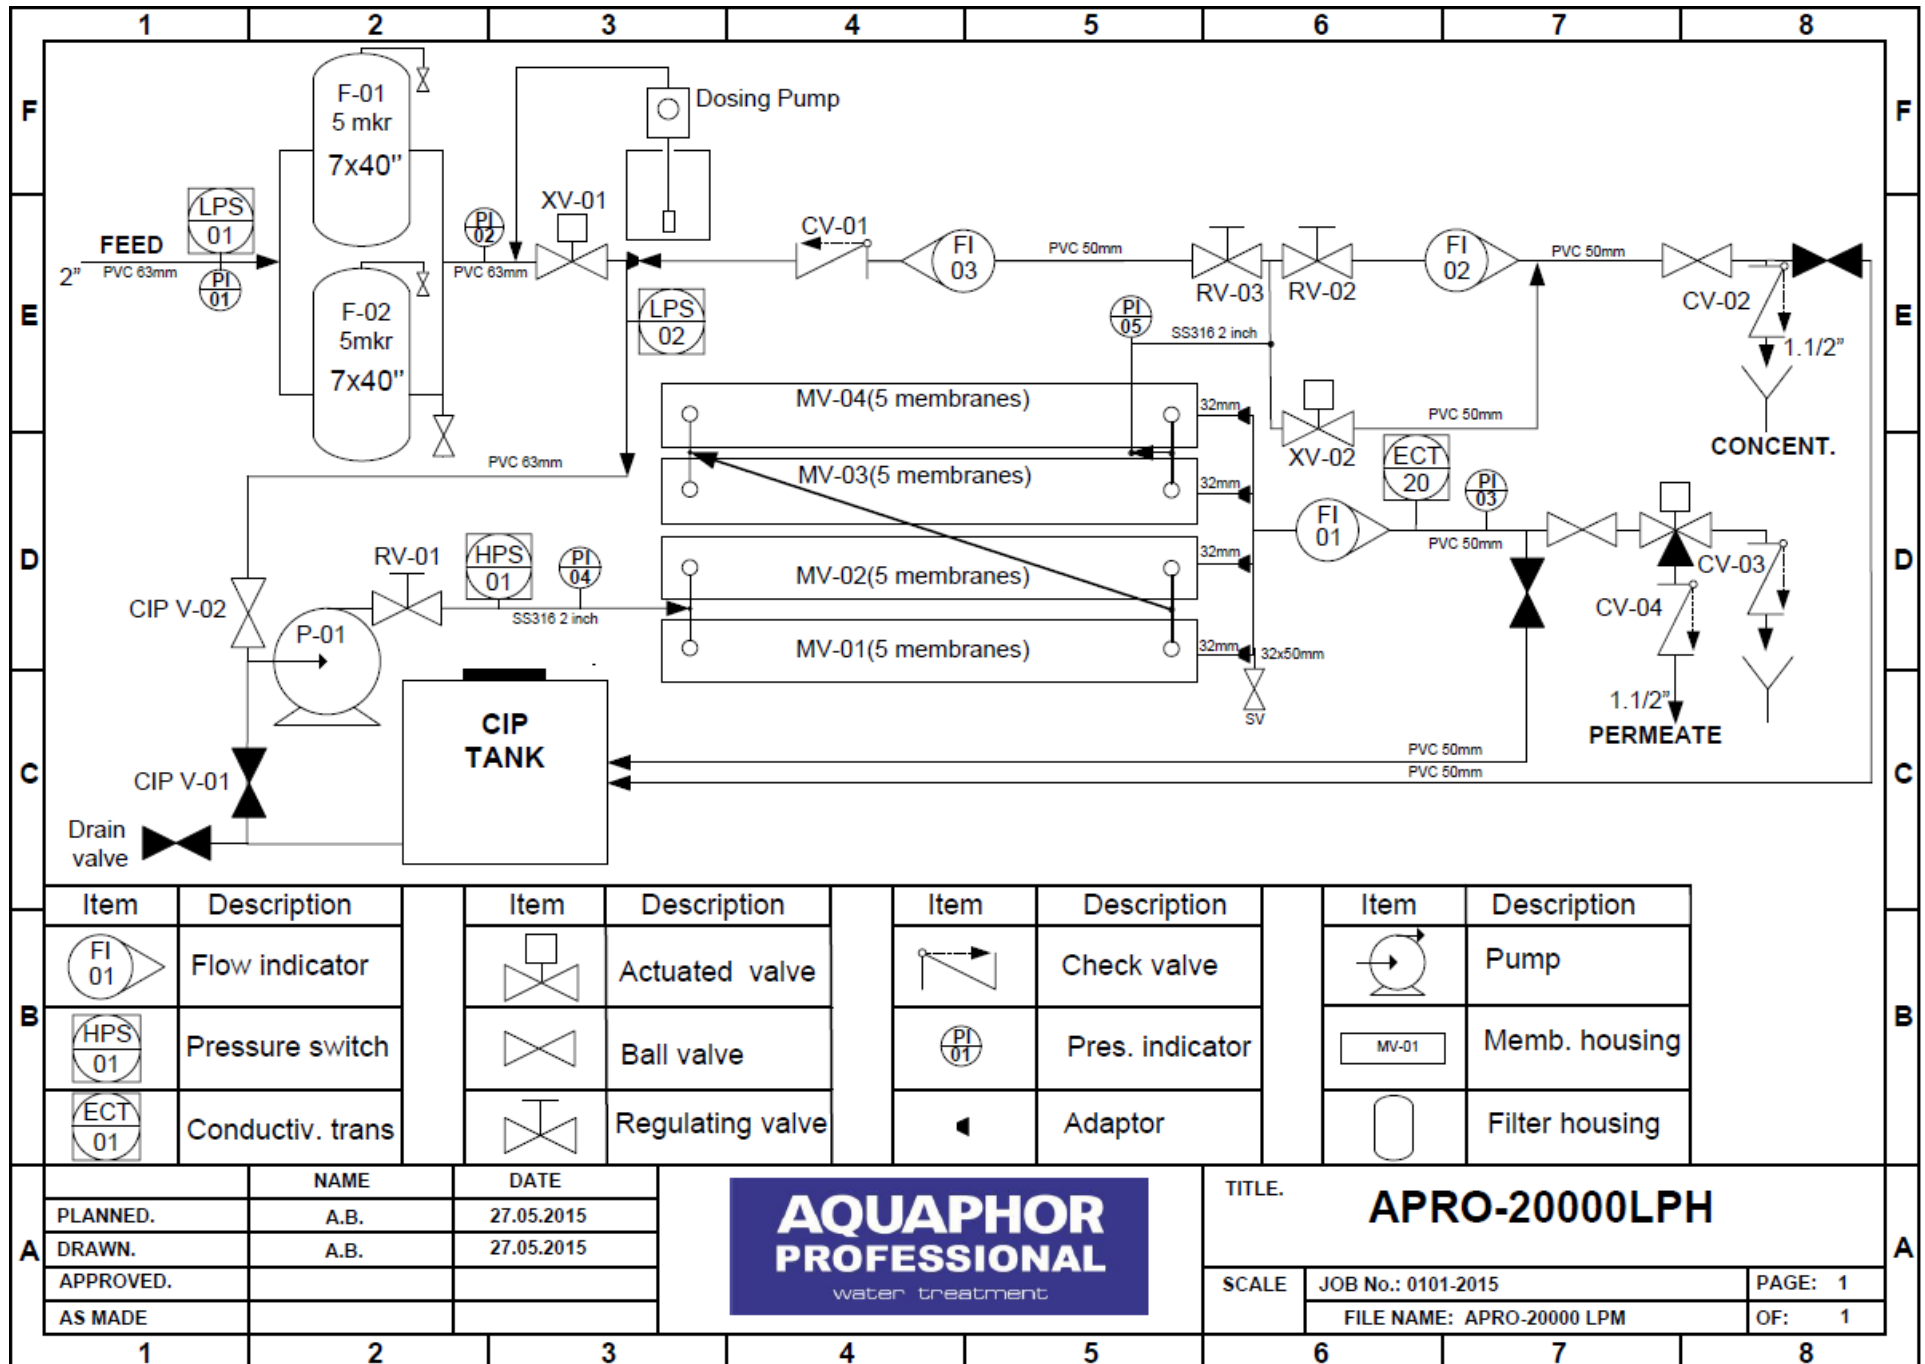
1 2 3 4 5 6 7 8

F

Dosing Pump

F-01
5 mkr
7x40"

F-02
5mkr
7x40"

LPS 01

FEED
2" PVC 63mm

PI 01

PI 02

PVC 63mm

XV-01

CV-01

FI 03

PVC 50mm

RV-03 RV-02

FI 02

PVC 50mm

CV-02

1.1/2"

CONCENT.

LPS 02

PI 05

SS316 2 inch

MV-04(5 membranes)

32mm

XV-02

PVC 50mm

PVC 63mm

MV-03(5 membranes)

32mm

ECT 20

PI 03

FI 01

PVC 50mm

RV-01

HPS 01

PI 04

MV-02(5 membranes)

32mm

CV-03

CIP V-02

P-01

SS316 2 inch

CV-04

MV-01(5 membranes)

32mm 32x50mm

SV

1.1/2"

PERMEATE

CIP TANK

PVC 50mm

PVC 50mm

CIP V-01

Drain valve

| Item | Description | Item | Description | Item | Description | Item | Description |
|---|---|---|---|---|---|---|---|
| FI 01 | Flow indicator | | Actuated valve | | Check valve | | Pump |
| HPS 01 | Pressure switch | | Ball valve | PI 01 | Pres. indicator | MV-01 | Memb. housing |
| ECT 01 | Conductiv. trans | | Regulating valve | | Adaptor | | Filter housing |

| | NAME | DATE |
|---|---|---|
| PLANNED. | A.B. | 27.05.2015 |
| DRAWN. | A.B. | 27.05.2015 |
| APPROVED. | | |
| AS MADE | | |

AQUAPHOR PROFESSIONAL water treatment

TITLE. APRO-20000LPH

SCALE JOB No.: 0101-2015 PAGE: 1
FILE NAME: APRO-20000 LPM OF: 1

E D C B A

1 2 3 4 5 6 7 8